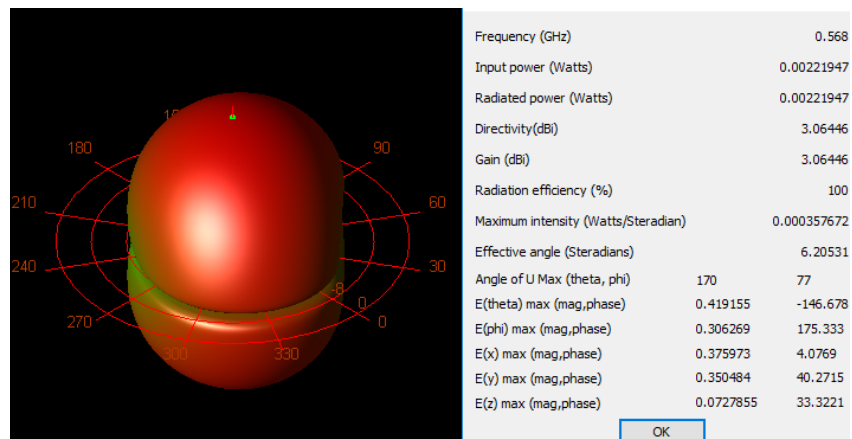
15
180
90
210
60
240
30
-8
0
270
0
300
330

| | | |
|---|---|---|
| Frequency (GHz) | | 0.568 |
| Input power (Watts) | | 0.00221947 |
| Radiated power (Watts) | | 0.00221947 |
| Directivity(dBi) | | 3.06446 |
| Gain (dBi) | | 3.06446 |
| Radiation efficiency (%) | | 100 |
| Maximum intensity (Watts/Steradian) | | 0.000357672 |
| Effective angle (Steradians) | | 6.20531 |
| Angle of U Max (theta, phi) | 170 | 77 |
| E(theta) max (mag,phase) | 0.419155 | -146.678 |
| E(phi) max (mag,phase) | 0.306269 | 175.333 |
| E(x) max (mag,phase) | 0.375973 | 4.0769 |
| E(y) max (mag,phase) | 0.350484 | 40.2715 |
| E(z) max (mag,phase) | 0.0727855 | 33.3221 |

OK